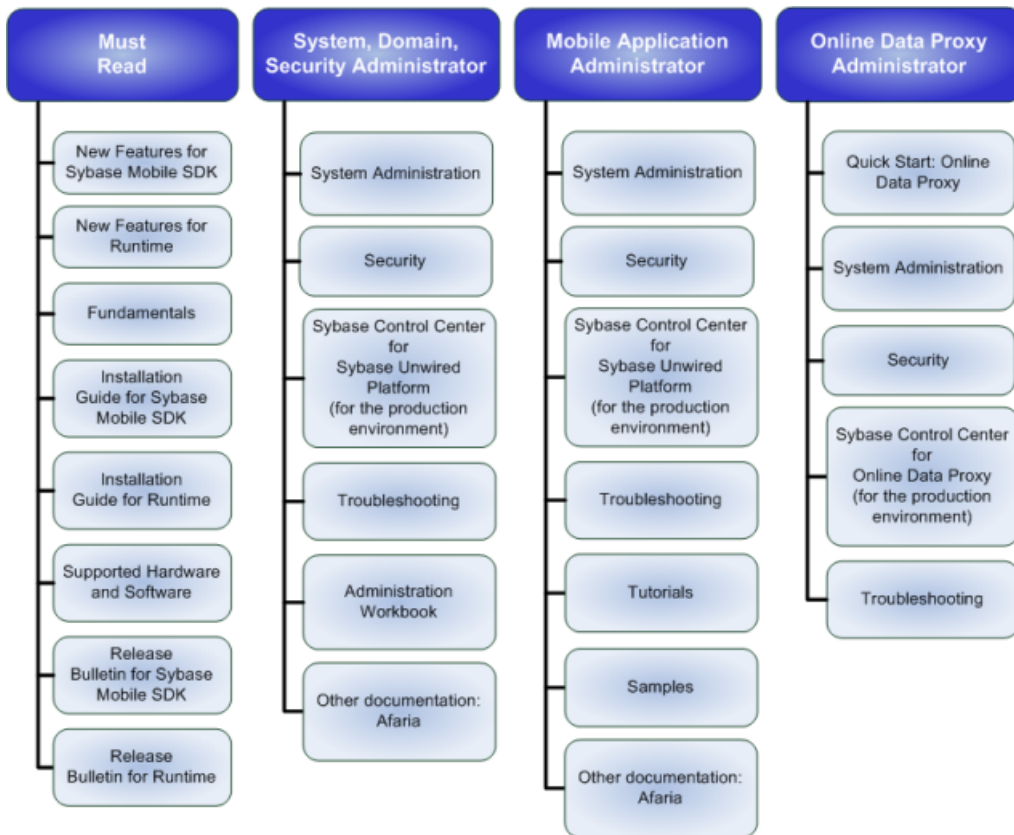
Must Read

New Features for Sybase Mobile SDK

New Features for Runtime

Fundamentals

Installation Guide for Sybase Mobile SDK

Installation Guide for Runtime

Supported Hardware and Software

Release Bulletin for Sybase Mobile SDK

Release Bulletin for Runtime

System, Domain, Security Administrator

System Administration

Security

Sybase Control Center for Sybase Unwired Platform (for the production environment)

Troubleshooting

Administration Workbook

Other documentation: Afaria

Mobile Application Administrator

System Administration

Security

Sybase Control Center for Sybase Unwired Platform (for the production environment)

Troubleshooting

Tutorials

Samples

Other documentation: Afaria

Online Data Proxy Administrator

Quick Start: Online Data Proxy

System Administration

Security

Sybase Control Center for Online Data Proxy (for the production environment)

Troubleshooting